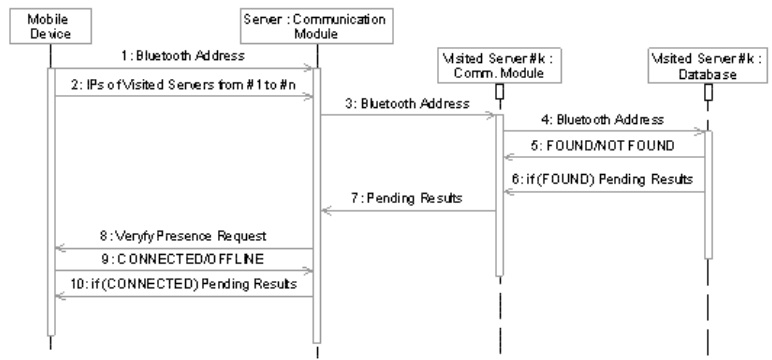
Mobile Device

Server : Communication Module

Visited Server #k : Comm. Module

Visited Server #k : Database

1: Bluetooth Address

2: IPs of Visited Servers from #1 to #n

3: Bluetooth Address

4: Bluetooth Address

5: FOUND/NOT FOUND

6: if (FOUND) Pending Results

7: Pending Results

8: Veryfy Presence Request

9: CONNECTED/OFFLINE

10: if (CONNECTED) Pending Results